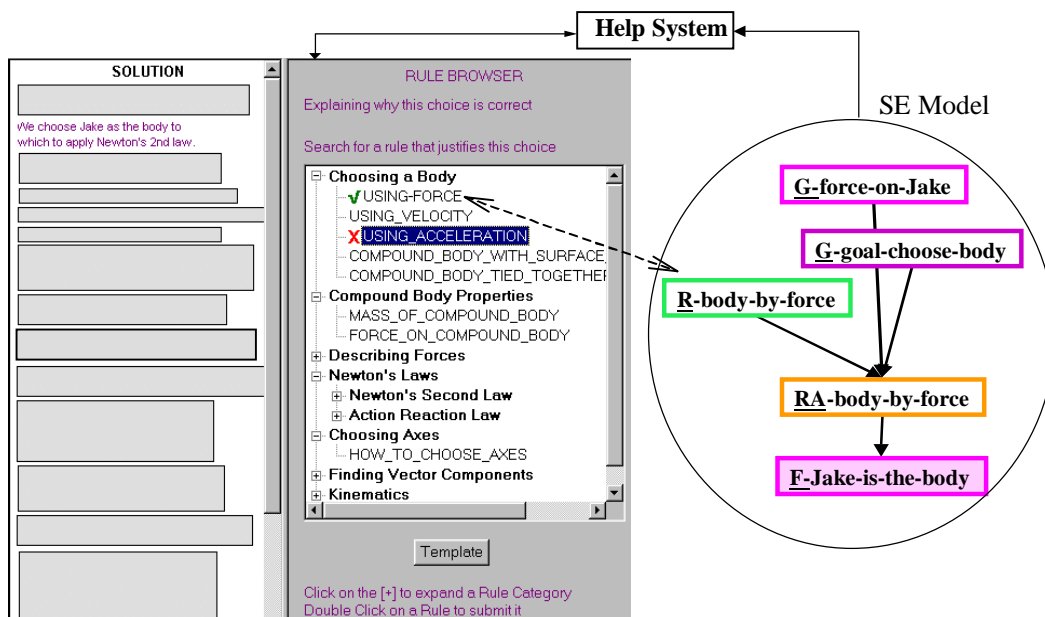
Help System

SOLUTION

We choose Jake as the body to which to apply Newton's 2nd law.

RULE BROWSER

Explaining why this choice is correct

Search for a rule that justifies this choice

Choosing a Body
USING-FORCE
USING_VELOCITY
USING_ACCELERATION
COMPOUND_BODY_WITH_SURFACE
COMPOUND_BODY_TIED_TOGETHER
Compound Body Properties
MASS_OF_COMPOUND_BODY
FORCE_ON_COMPOUND_BODY
Describing Forces
Newton's Laws
Newton's Second Law
Action Reaction Law
Choosing Axes
HOW_TO_CHOOSE_AXES
Finding Vector Components
Kinematics

Template

Click on the [+] to expand a Rule Category
Double Click on a Rule to submit it

SE Model

G-force-on-Jake

G-goal-choose-body

R-body-by-force

RA-body-by-force

F-Jake-is-the-body